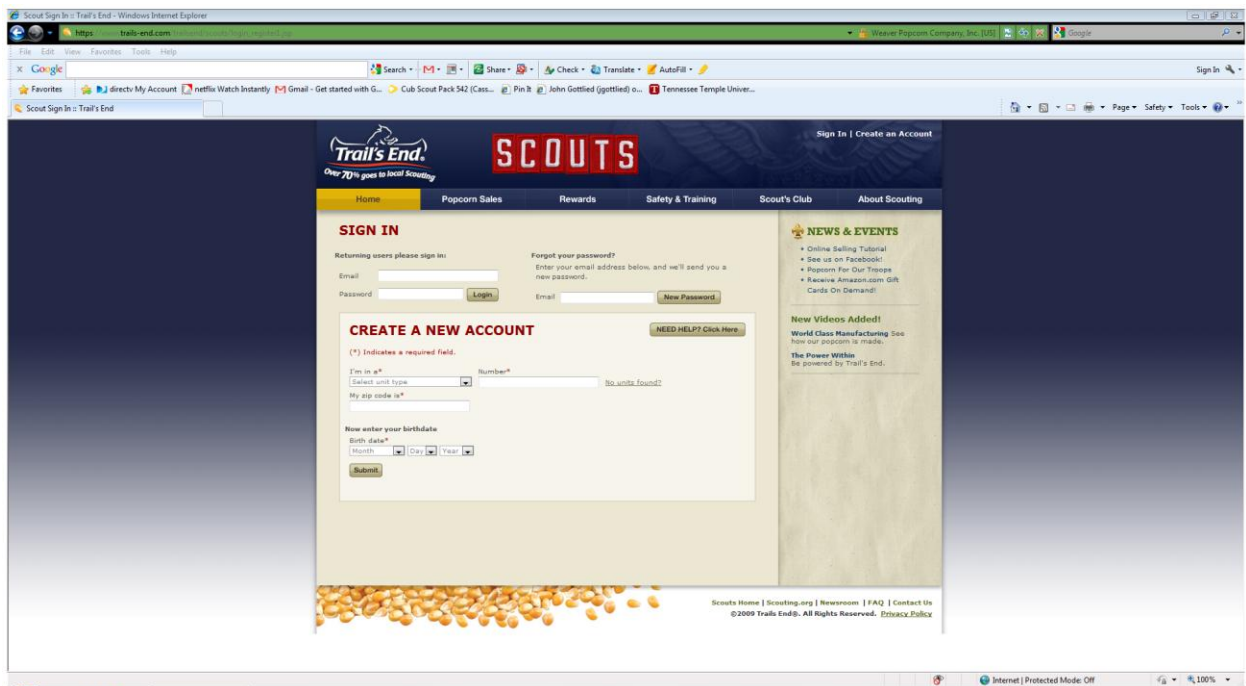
Scout Sign In :: Trail's End - Windows Internet Explorer

https://www.trails-end.com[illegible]

Weaver Popcorn Company, Inc. [US]

Google

File Edit View Favorites Tools Help

Google

Search • Share • Check • Translate • AutoFill •

Sign In

Favorites

directv My Account netflix Watch Instantly Gmail - Get started with G... Cub Scout Pack 542 (Cass... Pin It John Gottlied (jgottlied) o... Tennessee Temple Univer...

Scout Sign In :: Trail's End

Page • Safety • Tools •

Trail's End

Over 70% goes to local Scouting

SCOUTS

Sign In | Create an Account

Home Popcorn Sales Rewards Safety & Training Scout's Club About Scouting

SIGN IN

Returning users please sign in:

Email

Password

Login

Forgot your password?

Enter your email address below, and we'll send you a new password.

Email

New Password

CREATE A NEW ACCOUNT

NEED HELP? Click Here

(*) Indicates a required field.

I'm in a*

Select unit type

Number*

No units found?

My zip code is*

Now enter your birthdate

Birth date*

Month Day Year

Submit

NEWS & EVENTS

• Online Selling Tutorial
• See us on Facebook!
• Popcorn For Our Troops
• Receive Amazon.com Gift Cards On Demand!

New Videos Added!

World Class Manufacturing See how our popcorn is made.

The Power Within Be powered by Trail's End.

Scouts Home | Scouting.org | Newsroom | FAQ | Contact Us

©2009 Trails End®. All Rights Reserved. Privacy Policy

Internet | Protected Mode: Off

100%